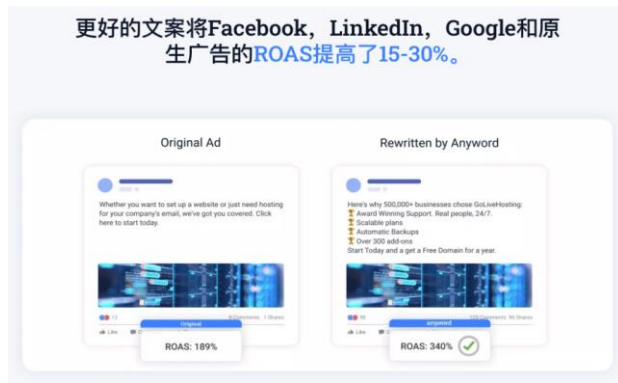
更好的文案将Facebook，LinkedIn，Google和原生广告的ROAS提高了15-30%。

Original Ad

Whether you want to set up a website or just need hosting for your company's email, we've got you covered. Click here to start today.

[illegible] Comments 1 Shares

Like

Original

ROAS: 189%

Rewritten by Anyword

Here's why 500,000+ businesses chose GoLiveHosting:
🏆 Award Winning Support. Real people, 24/7.
🏆 Scalable plans
🏆 Automatic Backups
🏆 Over 300 add-ons
Start Today and a get a Free Domain for a year.

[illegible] Comments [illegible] Shares

Like

anyword

ROAS: 340%